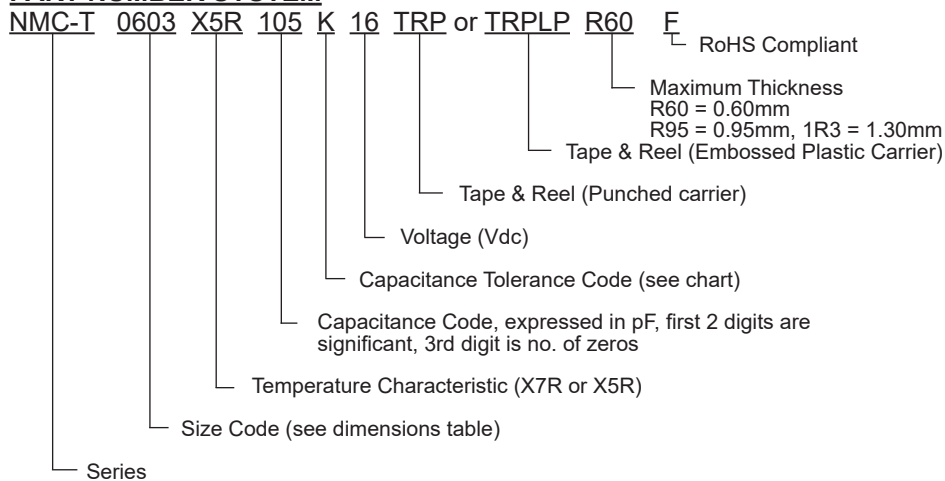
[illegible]

NMC-T 0603 X5R 105 K 16 TRP or TRPLP R60 F

RoHS Compliant

Maximum Thickness
R60 = 0.60mm
R95 = 0.95mm, 1R3 = 1.30mm

Tape & Reel (Embossed Plastic Carrier)

Tape & Reel (Punched carrier)

Voltage (Vdc)

Capacitance Tolerance Code (see chart)

Capacitance Code, expressed in pF, first 2 digits are significant, 3rd digit is no. of zeros

Temperature Characteristic (X7R or X5R)

Size Code (see dimensions table)

Series